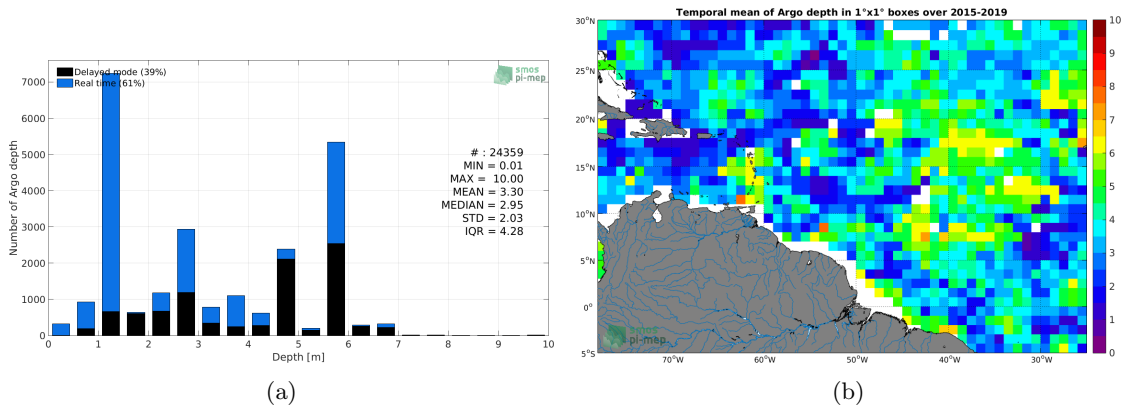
Delayed mode (39%)
Real time (61%)

smos pi-mep

Number of Argo depth

7000
6000
5000
4000
3000
2000
1000
0

# : 24359
MIN = 0.01
MAX = 10.00
MEAN = 3.30
MEDIAN = 2.95
STD = 2.03
IQR = 4.28

0 1 2 3 4 5 6 7 8 9 10
Depth [m]

(a)

Temporal mean of Argo depth in 1°x1° boxes over 2015-2019

30°N
25°N
20°N
15°N
10°N
5°N
0°
5°S

70°W 60°W 50°W 40°W 30°W

smos pi-mep

10
9
8
7
6
5
4
3
2
1
0

(b)